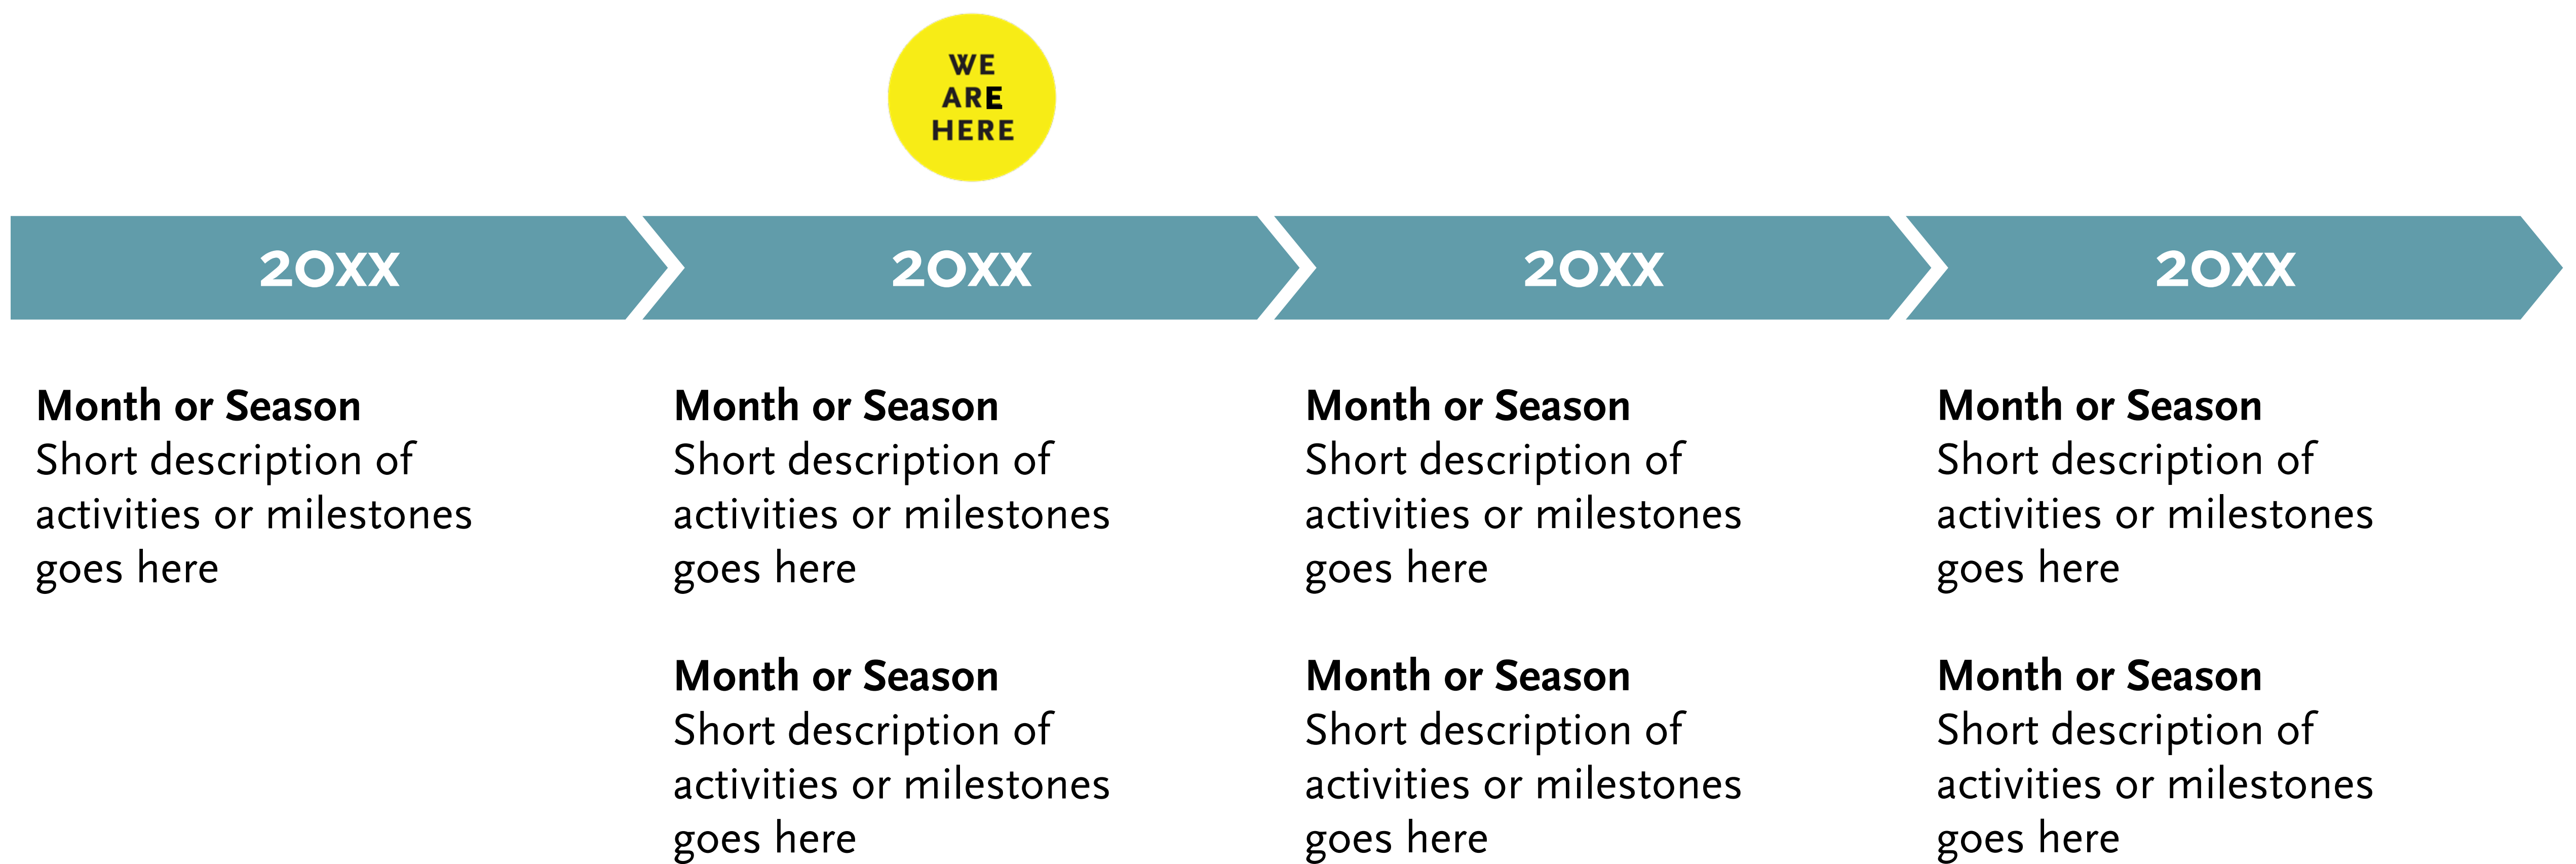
WE ARE HERE

20XX

Month or Season
Short description of activities or milestones goes here

20XX

Month or Season
Short description of activities or milestones goes here

Month or Season
Short description of activities or milestones goes here

20XX

Month or Season
Short description of activities or milestones goes here

Month or Season
Short description of activities or milestones goes here

20XX

Month or Season
Short description of activities or milestones goes here

Month or Season
Short description of activities or milestones goes here